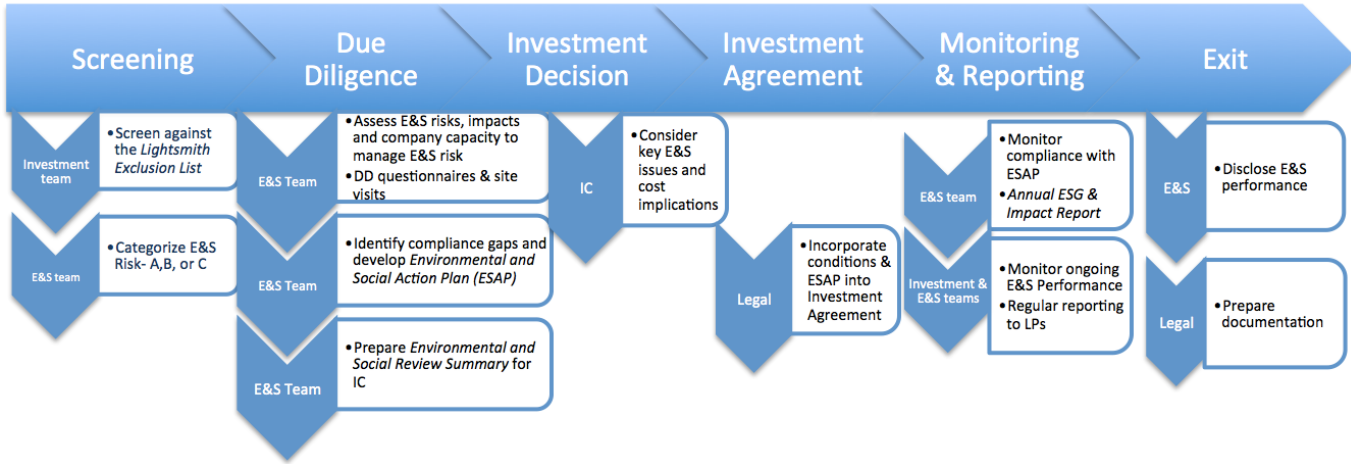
Screening

Investment team

• Screen against the *Lightsmith Exclusion List*

E&S team

• Categorize E&S Risk- A,B, or C

Due Diligence

E&S Team

• Assess E&S risks, impacts and company capacity to manage E&S risk
• DD questionnaires & site visits

E&S Team

• Identify compliance gaps and develop *Environmental and Social Action Plan (ESAP)*

E&S Team

• Prepare *Environmental and Social Review Summary* for IC

Investment Decision

IC

• Consider key E&S issues and cost implications

Investment Agreement

Legal

• Incorporate conditions & ESAP into Investment Agreement

Monitoring & Reporting

E&S team

• Monitor compliance with ESAP
• *Annual ESG & Impact Report*

Investment & E&S teams

• Monitor ongoing E&S Performance
• Regular reporting to LPs

Exit

E&S

• Disclose E&S performance

Legal

• Prepare documentation